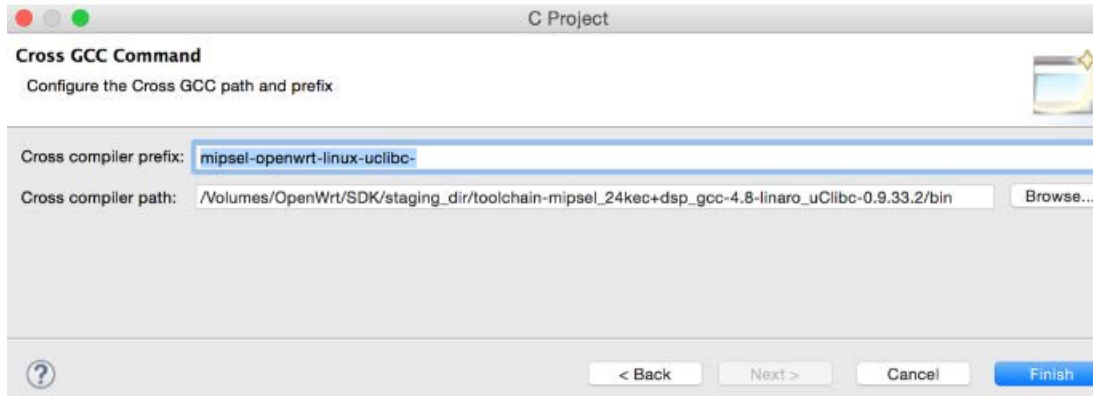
C Project

Cross GCC Command

Configure the Cross GCC path and prefix

Cross compiler prefix: mipsel-openwrt-linux-uclibc-

Cross compiler path: /Volumes/OpenWrt/SDK/staging_dir/toolchain-mipsel_24kec+dsp_gcc-4.8-linaro_uClibc-0.9.33.2/bin

Browse...

?

< Back

Next >

Cancel

Finish